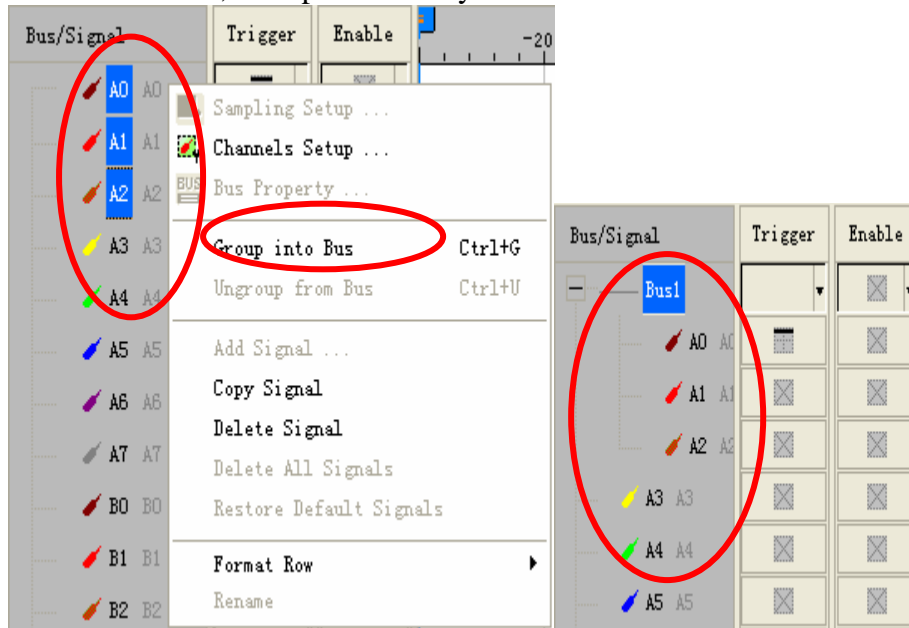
Bus/Signal
Trigger
Enable
-20
A0 A0
A1 A1
A2 A2
A3 A3
A4 A4
A5 A5
A6 A6
A7 A7
B0 B0
B1 B1
B2 B2
Sampling Setup ...
Channels Setup ...
Bus Property ...
Group into Bus Ctrl+G
Ungroup from Bus Ctrl+U
Add Signal ...
Copy Signal
Delete Signal
Delete All Signals
Restore Default Signals
Format Row
Rename

Bus/Signal
Trigger
Enable
Bus1
A0 A0
A1 A1
A2 A2
A3 A3
A4 A4
A5 A5